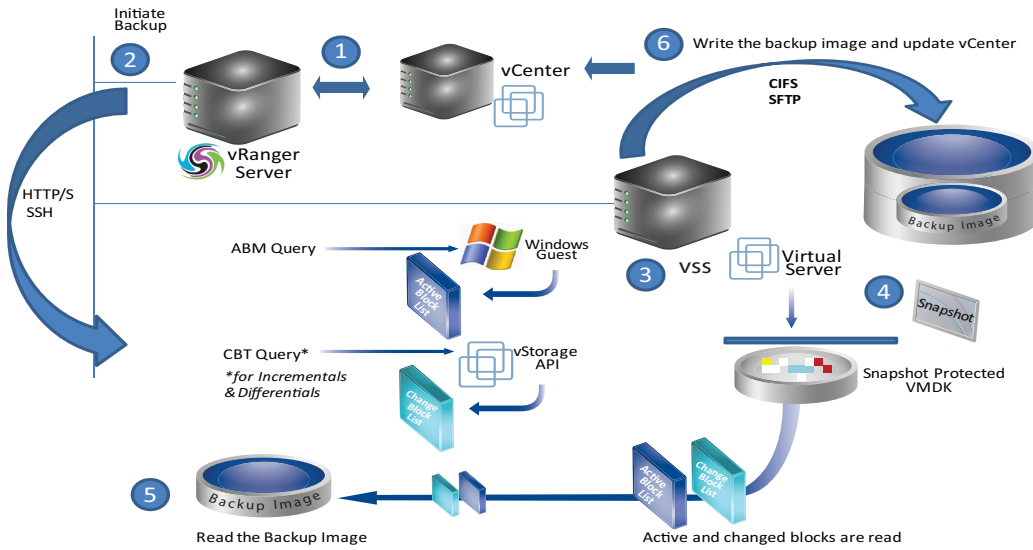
Initiate Backup

2

1

vCenter

6 Write the backup image and update vCenter

CIFS
SFTP

vRanger Server

HTTP/S
SSH

Backup Image

ABM Query

Windows Guest

Active Block List

3 VSS

Virtual Server

4

Snapshot

CBT Query*

*for Incrementals & Differentials

vStorage API

Change Block List

Snapshot Protected VMDK

5

Backup Image

Active Block List

Change Block List

Read the Backup Image

Active and changed blocks are read